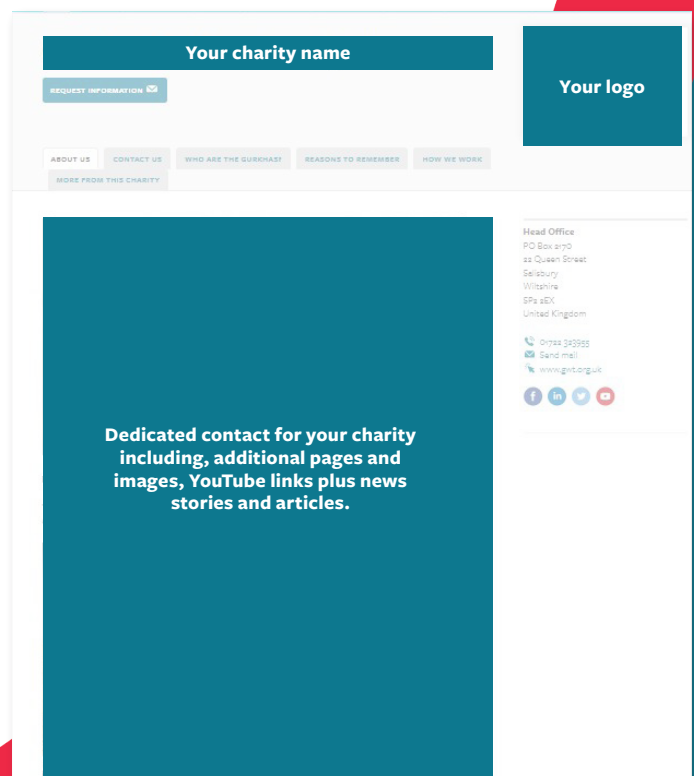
Your charity name

REQUEST INFORMATION

Your logo

ABOUT US
CONTACT US
WHO ARE THE GURKHAS?
REASONS TO REMEMBER
HOW WE WORK
MORE FROM THIS CHARITY

Dedicated contact for your charity including, additional pages and images, YouTube links plus news stories and articles.

Head Office
PO Box 2170
22 Queen Street
Salisbury
Wiltshire
SP2 2EX
United Kingdom

01722 323955
Send mail
www.gwt.org.uk